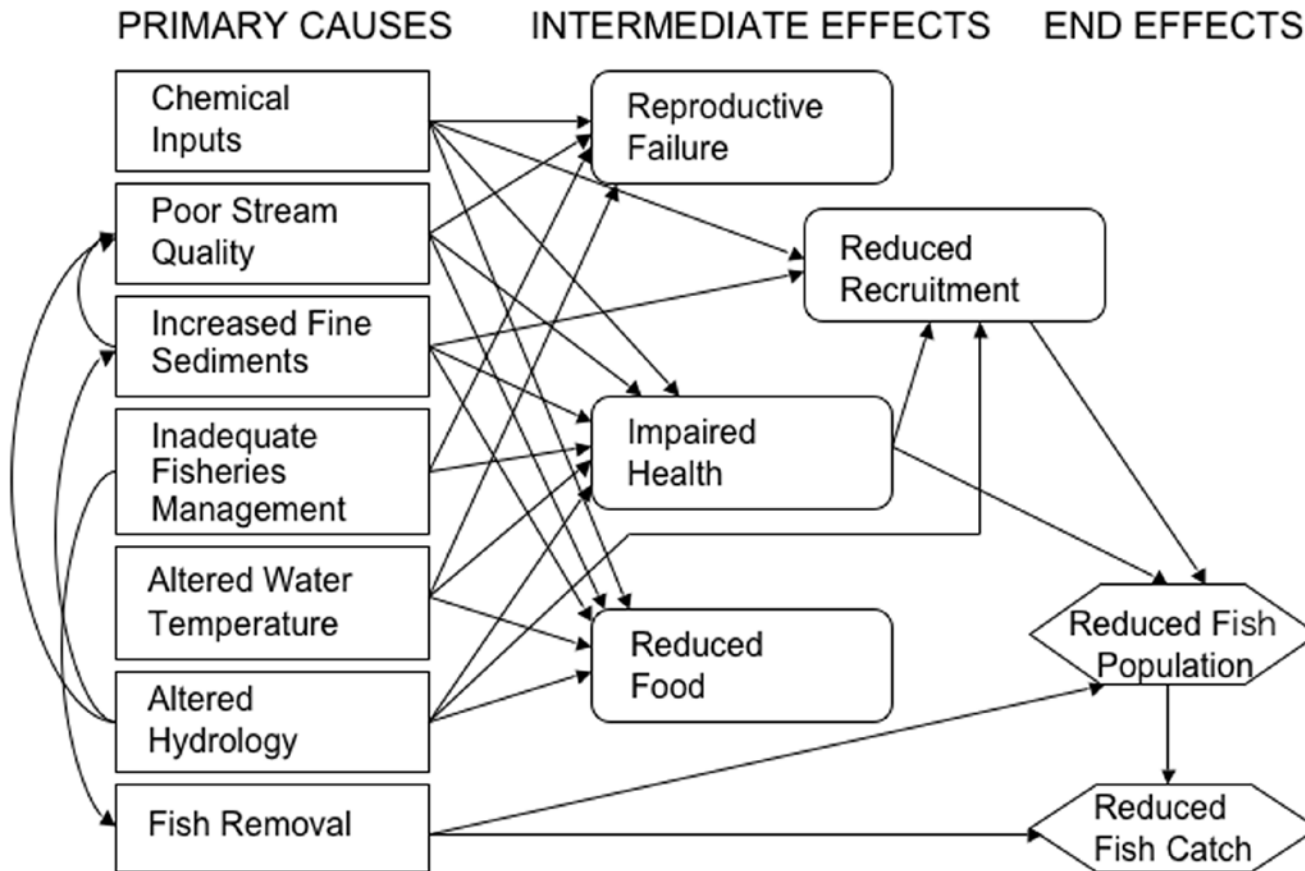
PRIMARY CAUSES INTERMEDIATE EFFECTS END EFFECTS

Chemical Inputs

Poor Stream Quality

Increased Fine Sediments

Inadequate Fisheries Management

Altered Water Temperature

Altered Hydrology

Fish Removal

Reproductive Failure

Reduced Recruitment

Impaired Health

Reduced Food

Reduced Fish Population

Reduced Fish Catch